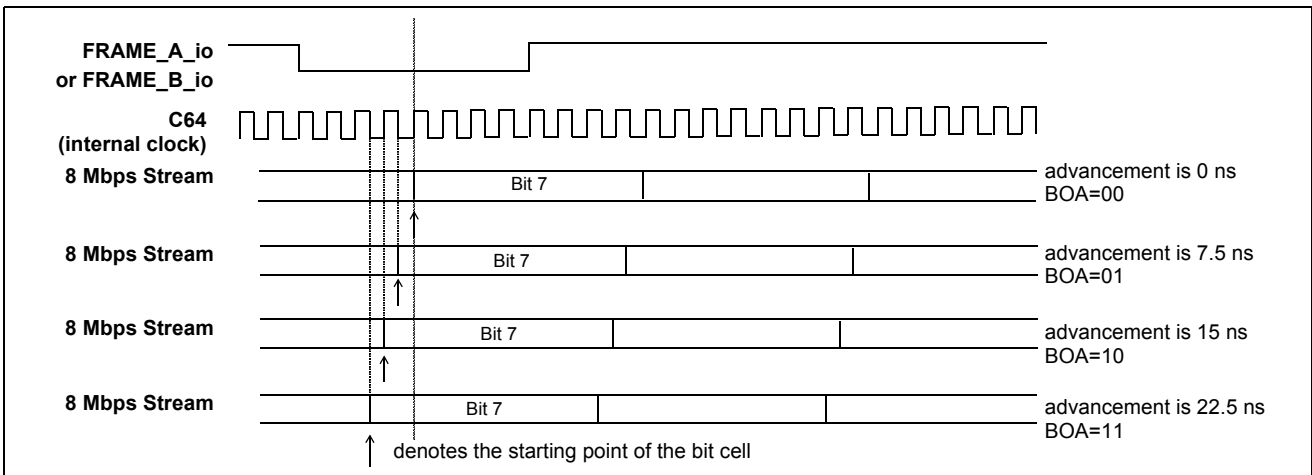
FRAME_A_io
or FRAME_B_io

C64
(internal clock)

8 Mbps Stream
Bit 7
advancement is 0 ns
BOA=00

8 Mbps Stream
Bit 7
advancement is 7.5 ns
BOA=01

8 Mbps Stream
Bit 7
advancement is 15 ns
BOA=10

8 Mbps Stream
Bit 7
advancement is 22.5 ns
BOA=11

denotes the starting point of the bit cell